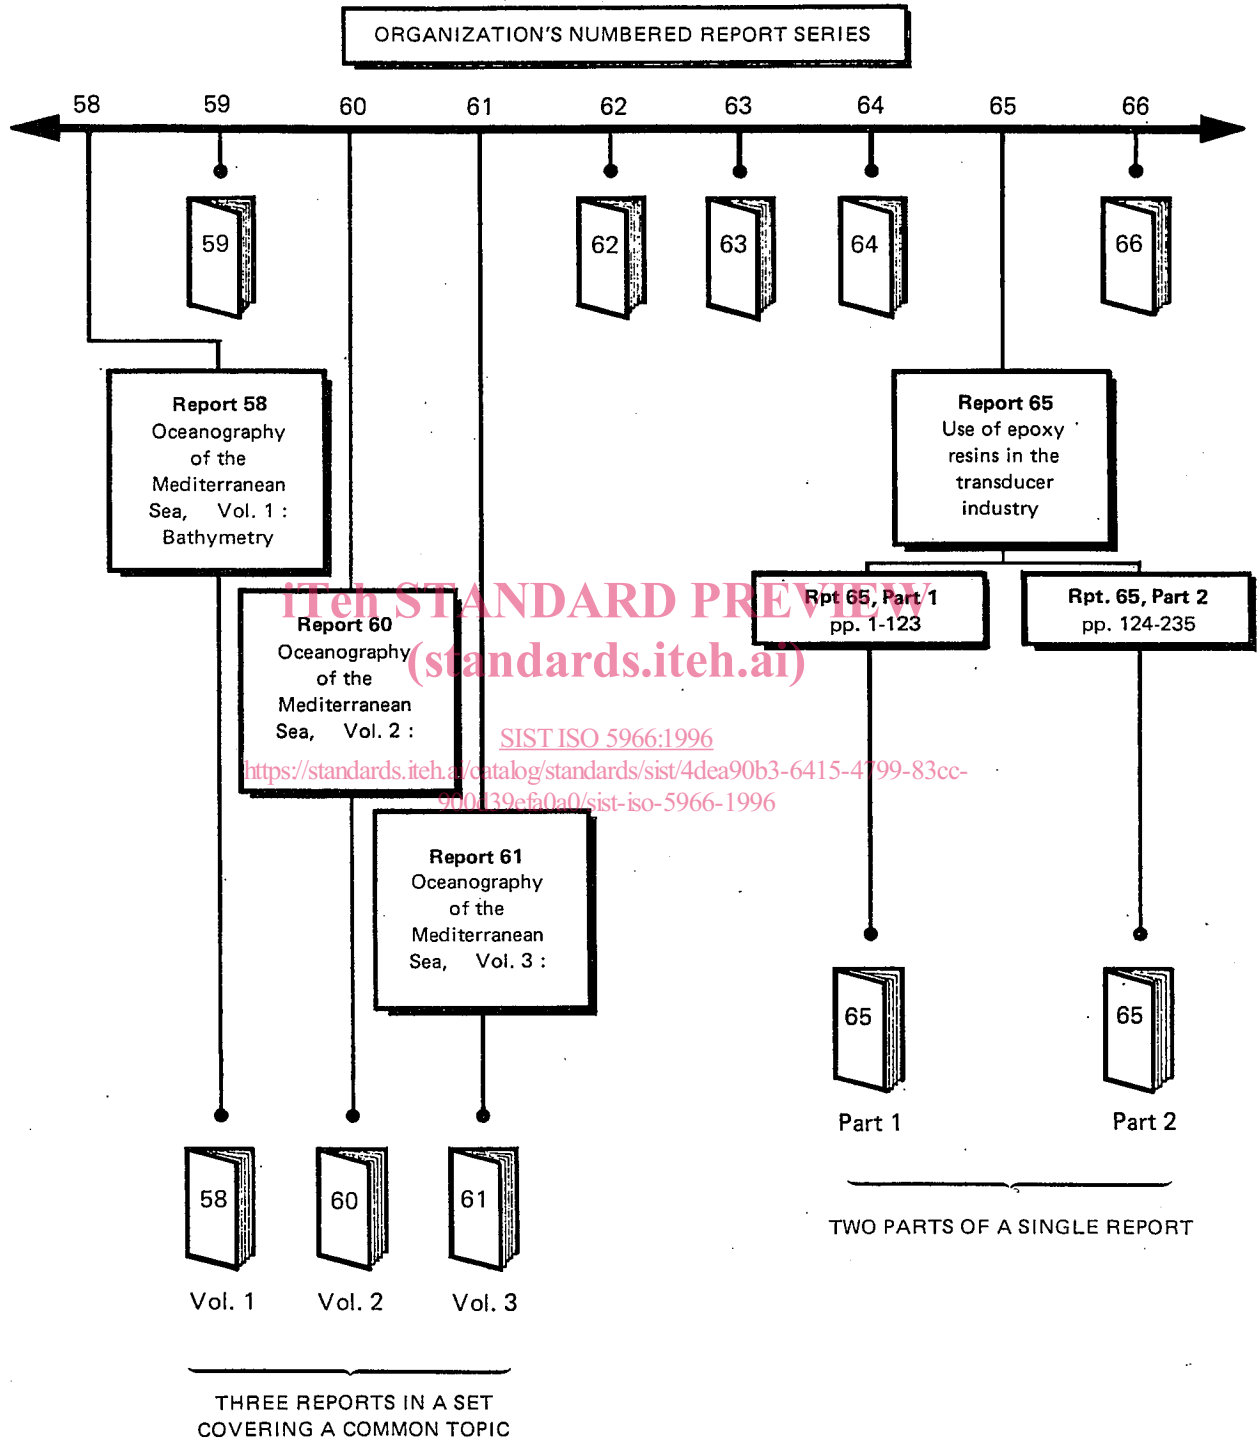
ORGANIZATION'S NUMBERED REPORT SERIES

58 59 60 61 62 63 64 65 66

59

62

63

64

66

Report 58
Oceanography of the Mediterranean Sea, Vol. 1 : Bathymetry

Report 65
Use of epoxy resins in the transducer industry

iTeh STANDARD PREVIEW
(standards.iteh.ai)

Report 60
Oceanography of the Mediterranean Sea, Vol. 2 :

Rpt 65, Part 1
pp. 1-123

Rpt. 65, Part 2
pp. 124-235

SIST ISO 5966:1996
https://standards.iteh.ai/catalog/standards/sist/4dea90b3-6415-4799-83cc-900f39efa0a0/sist-iso-5966-1996

Report 61
Oceanography of the Mediterranean Sea, Vol. 3 :

65
Part 1

65
Part 2

TWO PARTS OF A SINGLE REPORT

58
Vol. 1

60
Vol. 2

61
Vol. 3

THREE REPORTS IN A SET COVERING A COMMON TOPIC